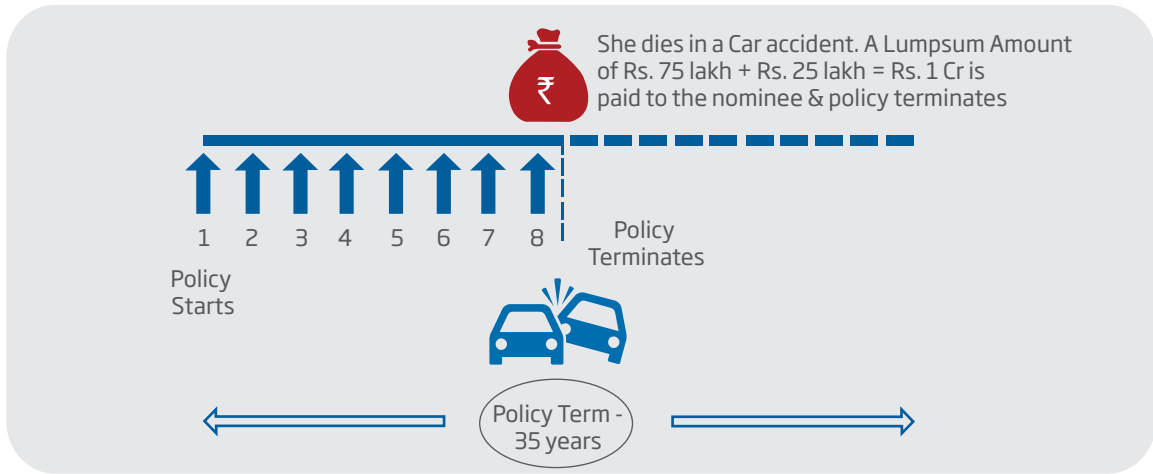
₹

She dies in a Car accident. A Lumpsum Amount of Rs. 75 lakh + Rs. 25 lakh = Rs. 1 Cr is paid to the nominee & policy terminates

1 2 3 4 5 6 7 8

Policy Terminates

Policy Starts

Policy Term - 35 years